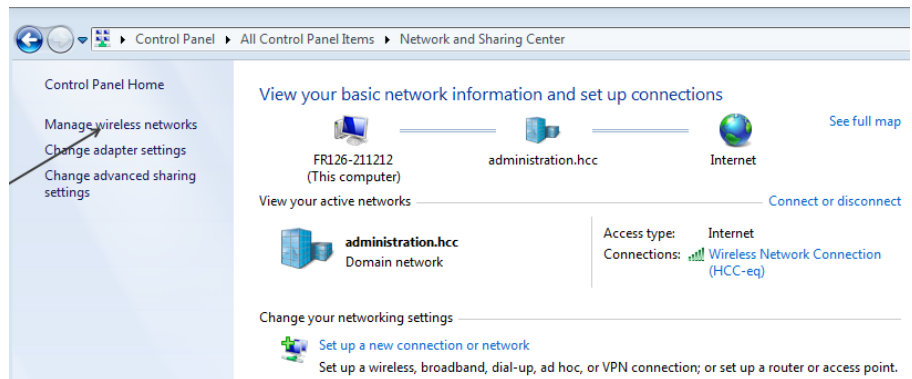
▸ Control Panel ▸ All Control Panel Items ▸ Network and Sharing Center

Control Panel Home

Manage wireless networks

Change adapter settings

Change advanced sharing settings

View your basic network information and set up connections

See full map

FR126-211212
(This computer)

administration.hcc

Internet

View your active networks

Connect or disconnect

administration.hcc
Domain network

Access type: Internet

Connections: Wireless Network Connection (HCC-eq)

Change your networking settings

Set up a new connection or network

Set up a wireless, broadband, dial-up, ad hoc, or VPN connection; or set up a router or access point.